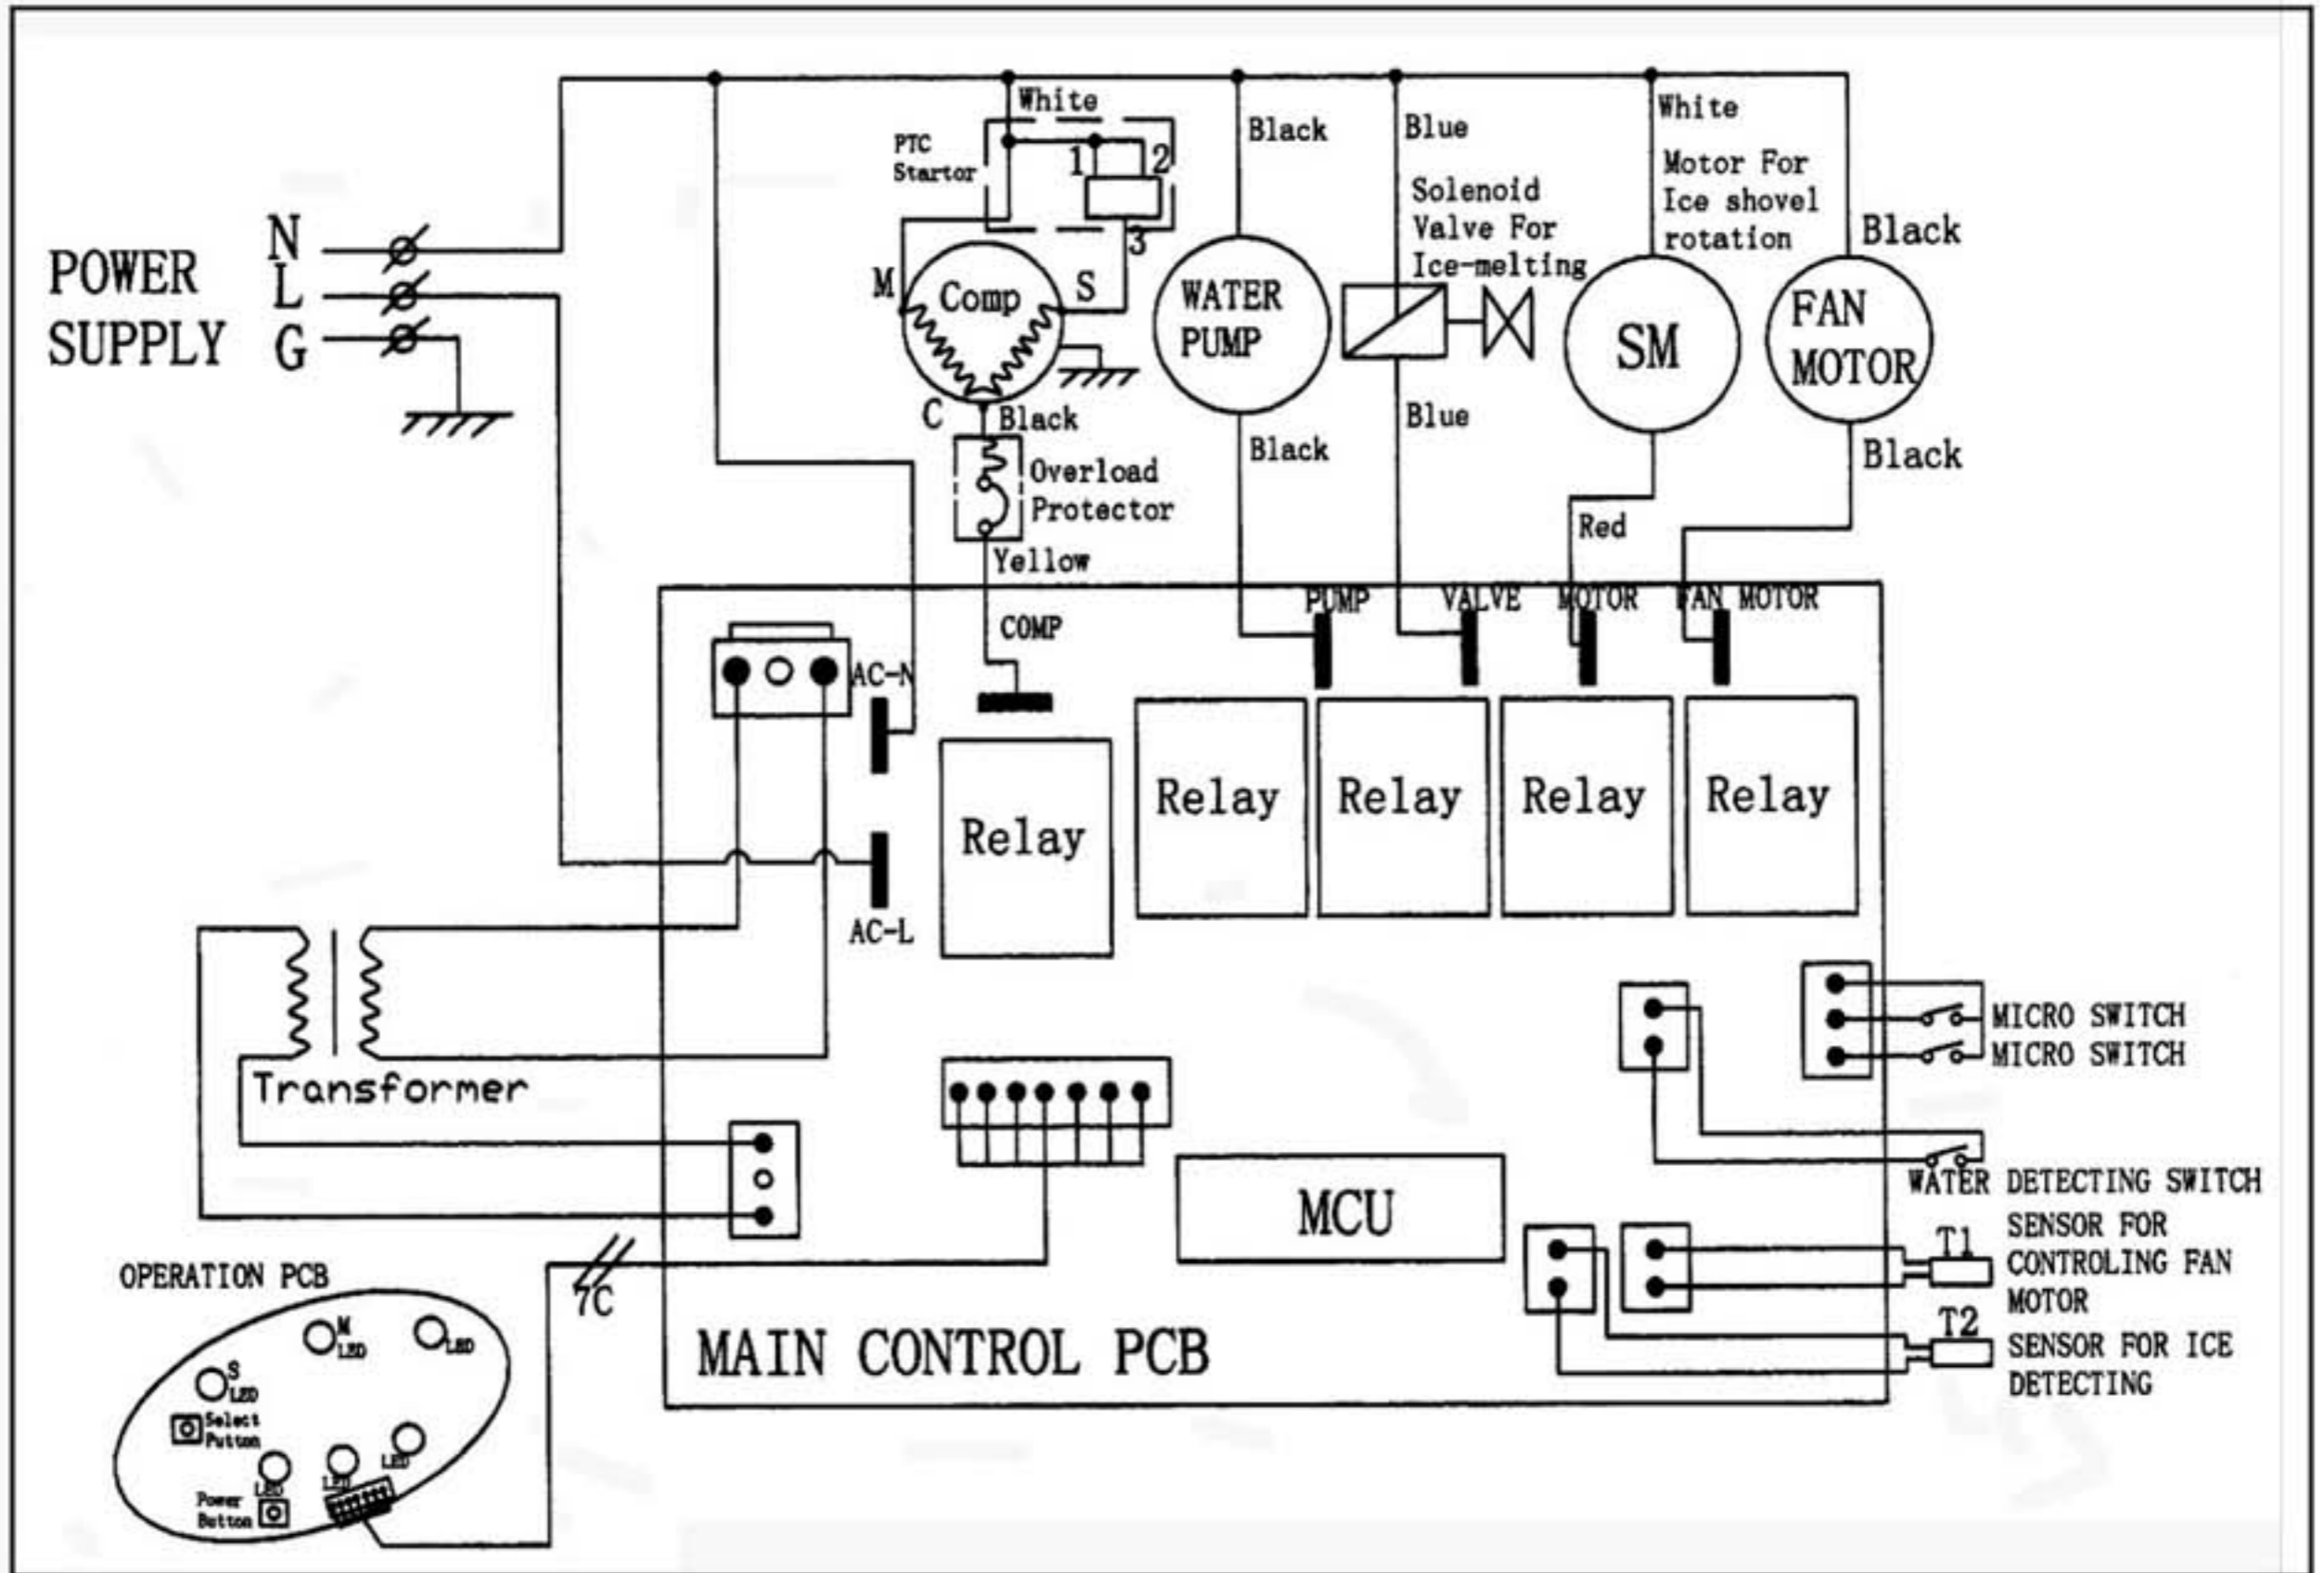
POWER SUPPLY

N
L
G

White
PTC Startor
1
2
3
M
Comp
S
C
Black
Overload Protector
Yellow

Black
WATER PUMP
Black

Blue
Solenoid Valve For Ice-melting
Blue

White
Motor For Ice shovel rotation
SM
Red

Black
FAN MOTOR
Black

PUMP
VALVE
MOTOR
FAN MOTOR
COMP
AC-N
AC-L

Relay
Relay
Relay
Relay
Relay

Transformer

MICRO SWITCH
MICRO SWITCH
WATER DETECTING SWITCH

MCU

T1
SENSOR FOR CONTROLING FAN MOTOR
T2
SENSOR FOR ICE DETECTING

OPERATION PCB
7C
MAIN CONTROL PCB

M LED
LED
S LED
Select Button
LED
LED
LED
LED
Power Button